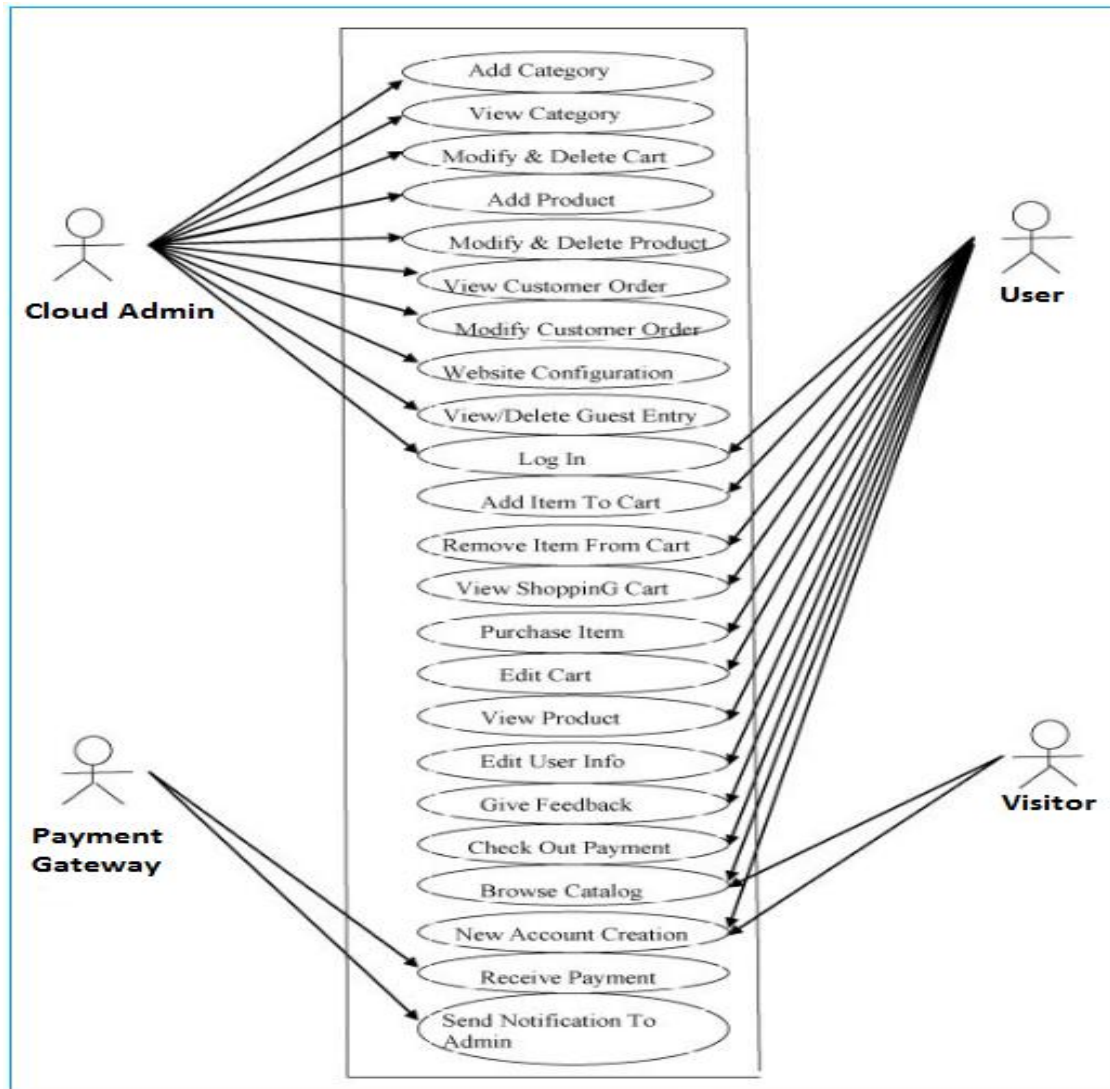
Cloud Admin

Add Category
View Category
Modify & Delete Cart
Add Product
Modify & Delete Product
View Customer Order
Modify Customer Order
Website Configuration
View/Delete Guest Entry
Log In
Add Item To Cart
Remove Item From Cart
View ShoppinG Cart
Purchase Item
Edit Cart
View Product
Edit User Info
Give Feedback
Check Out Payment
Browse Catalog
New Account Creation
Receive Payment
Send Notification To Admin

User

Visitor

Payment Gateway